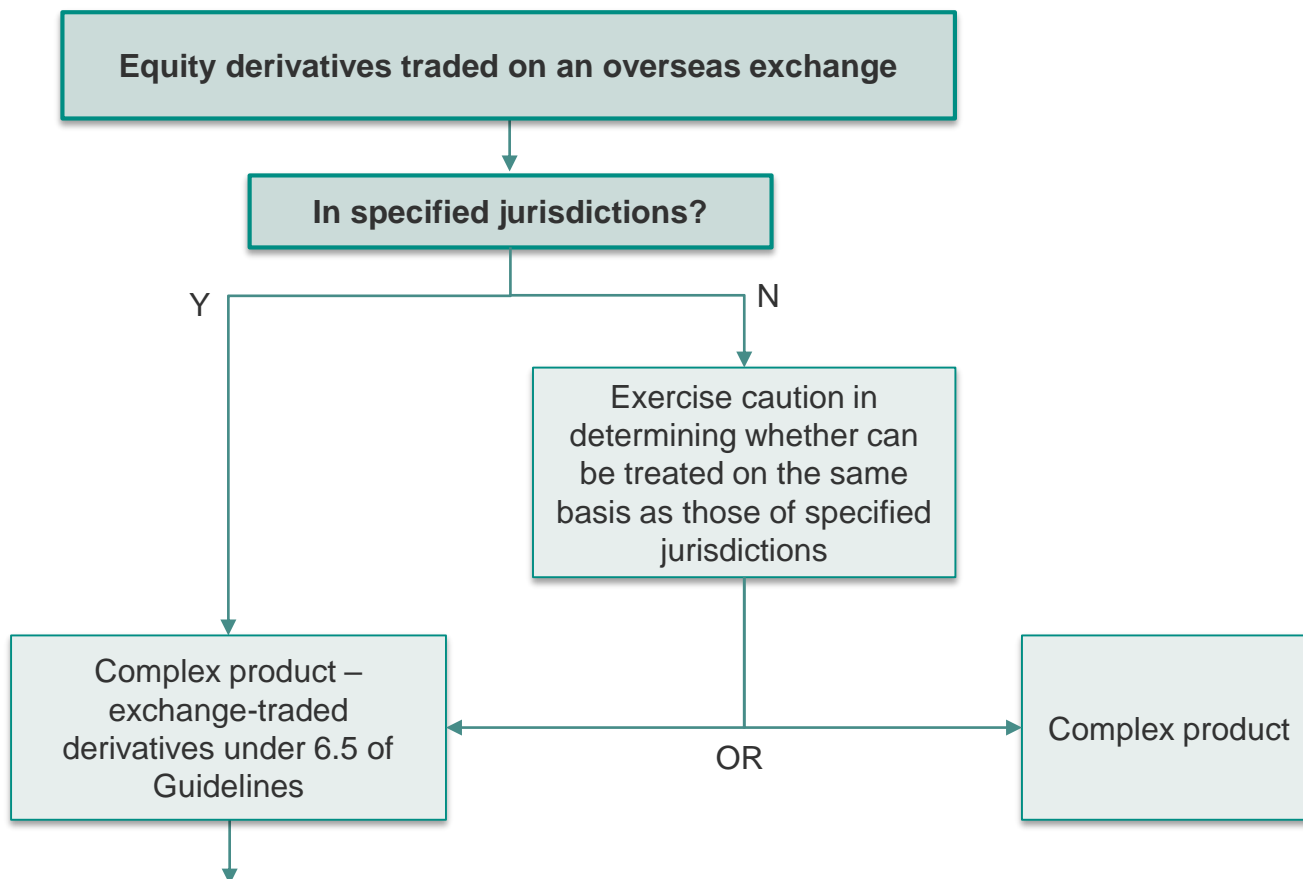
Equity derivatives traded on an overseas exchange

In specified jurisdictions?

Y

N

Exercise caution in determining whether can be treated on the same basis as those of specified jurisdictions

Complex product – exchange-traded derivatives under 6.5 of Guidelines

OR

Complex product